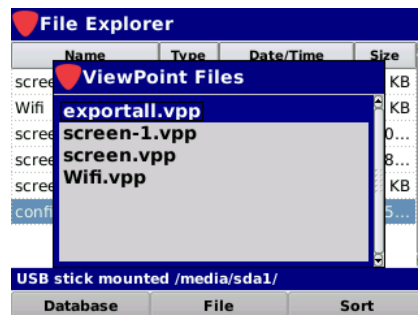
File Explorer

| Name | Type | Date/Time | Size |
|---|---|---|---|
| scree | | | KB |
| Wifi | | | KB |
| scree | | | 0... |
| scree | | | 8... |
| scree | | | KB |
| confi | | | 5... |

ViewPoint Files

exportall.vpp
screen-1.vpp
screen.vpp
Wifi.vpp

USB stick mounted /media/sda1/

Database File Sort